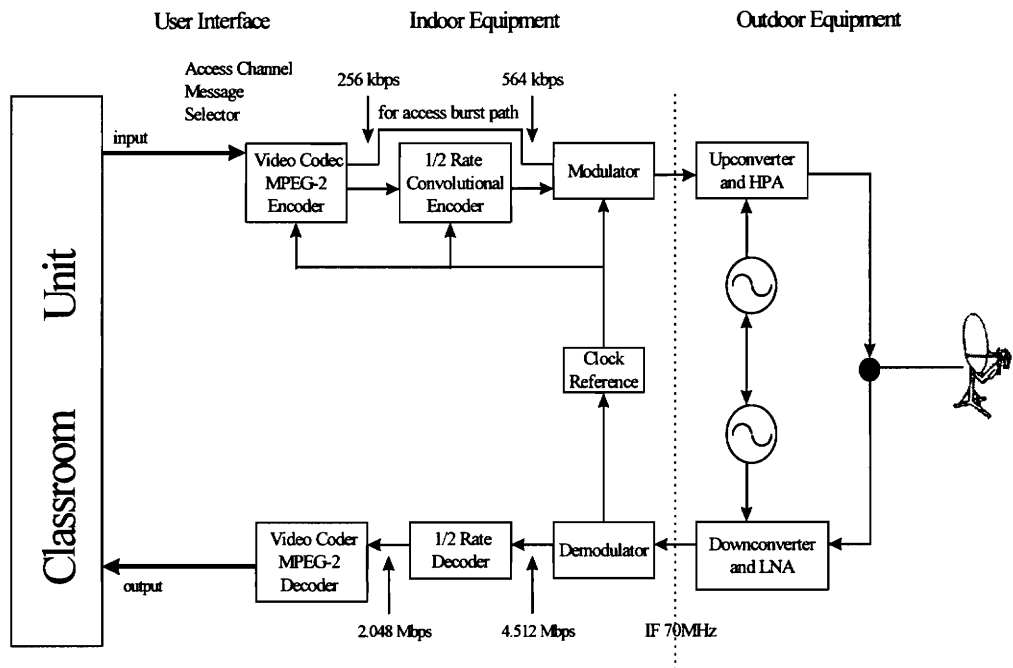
User Interface

Indoor Equipment

Outdoor Equipment

Access Channel Message Selector

256 kbps

564 kbps

for access burst path

input

Video Codec MPEG-2 Encoder

1/2 Rate Convolutional Encoder

Modulator

Upconverter and HPA

Classroom Unit

Clock Reference

Video Coder MPEG-2 Decoder

1/2 Rate Decoder

Demodulator

Downconverter and LNA

output

2.048 Mbps

4.512 Mbps

IF 70MHz